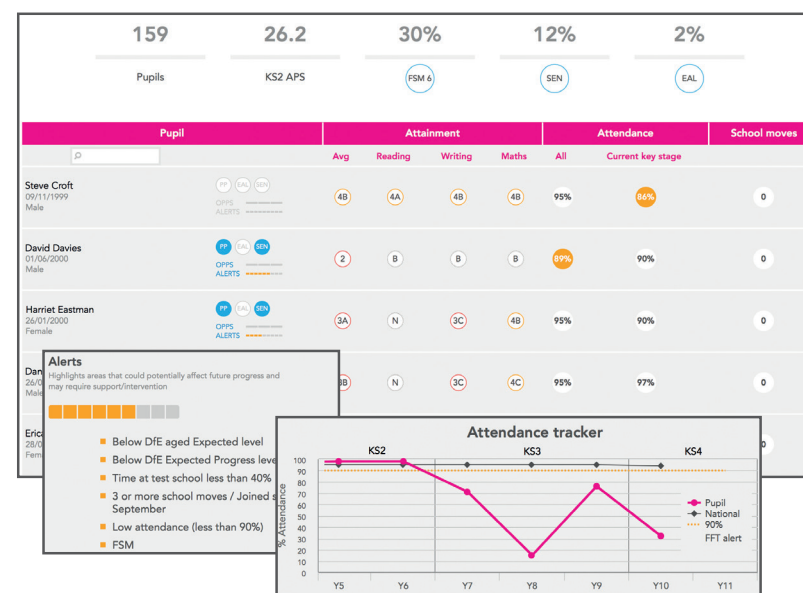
159
Pupils

26.2
KS2 APS

30%
FSM 6

12%
SEN

2%
EAL

| Pupil | | Attainment | | | | Attendance | | School moves |
|---|---|---|---|---|---|---|---|---|
| | | Avg | Reading | Writing | Maths | All | Current key stage | |
| Steve Croft 09/11/1999 Male | PP EAL SEN OPPS ALERTS | 4B | 4A | 4B | 4B | 95% | 86% | 0 |
| David Davies 01/06/2000 Male | PP EAL SEN OPPS ALERTS | 2 | B | B | B | 89% | 90% | 0 |
| Harriet Eastman 26/01/2000 Female | PP EAL SEN OPPS ALERTS | 3A | N | 3C | 4B | 95% | 90% | 0 |
| Dan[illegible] 26/0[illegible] Male | | 3B | N | 3C | 4C | 95% | 97% | 0 |
| Eric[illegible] 28/0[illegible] Fem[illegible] | | | | | | | | 0 |

Alerts
Highlights areas that could potentially affect future progress and may require support/intervention

Below DfE aged Expected level
Below DfE Expected Progress level
Time at test school less than 40%
3 or more school moves / Joined s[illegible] September
Low attendance (less than 90%)
FSM

Attendance tracker
KS2
KS3
KS4
100
90
80
70
60
50
40
30
20
10
0
% Attendance
Y5
Y6
Y7
Y8
Y9
Y10
Y11
Pupil
National
90%
FFT alert